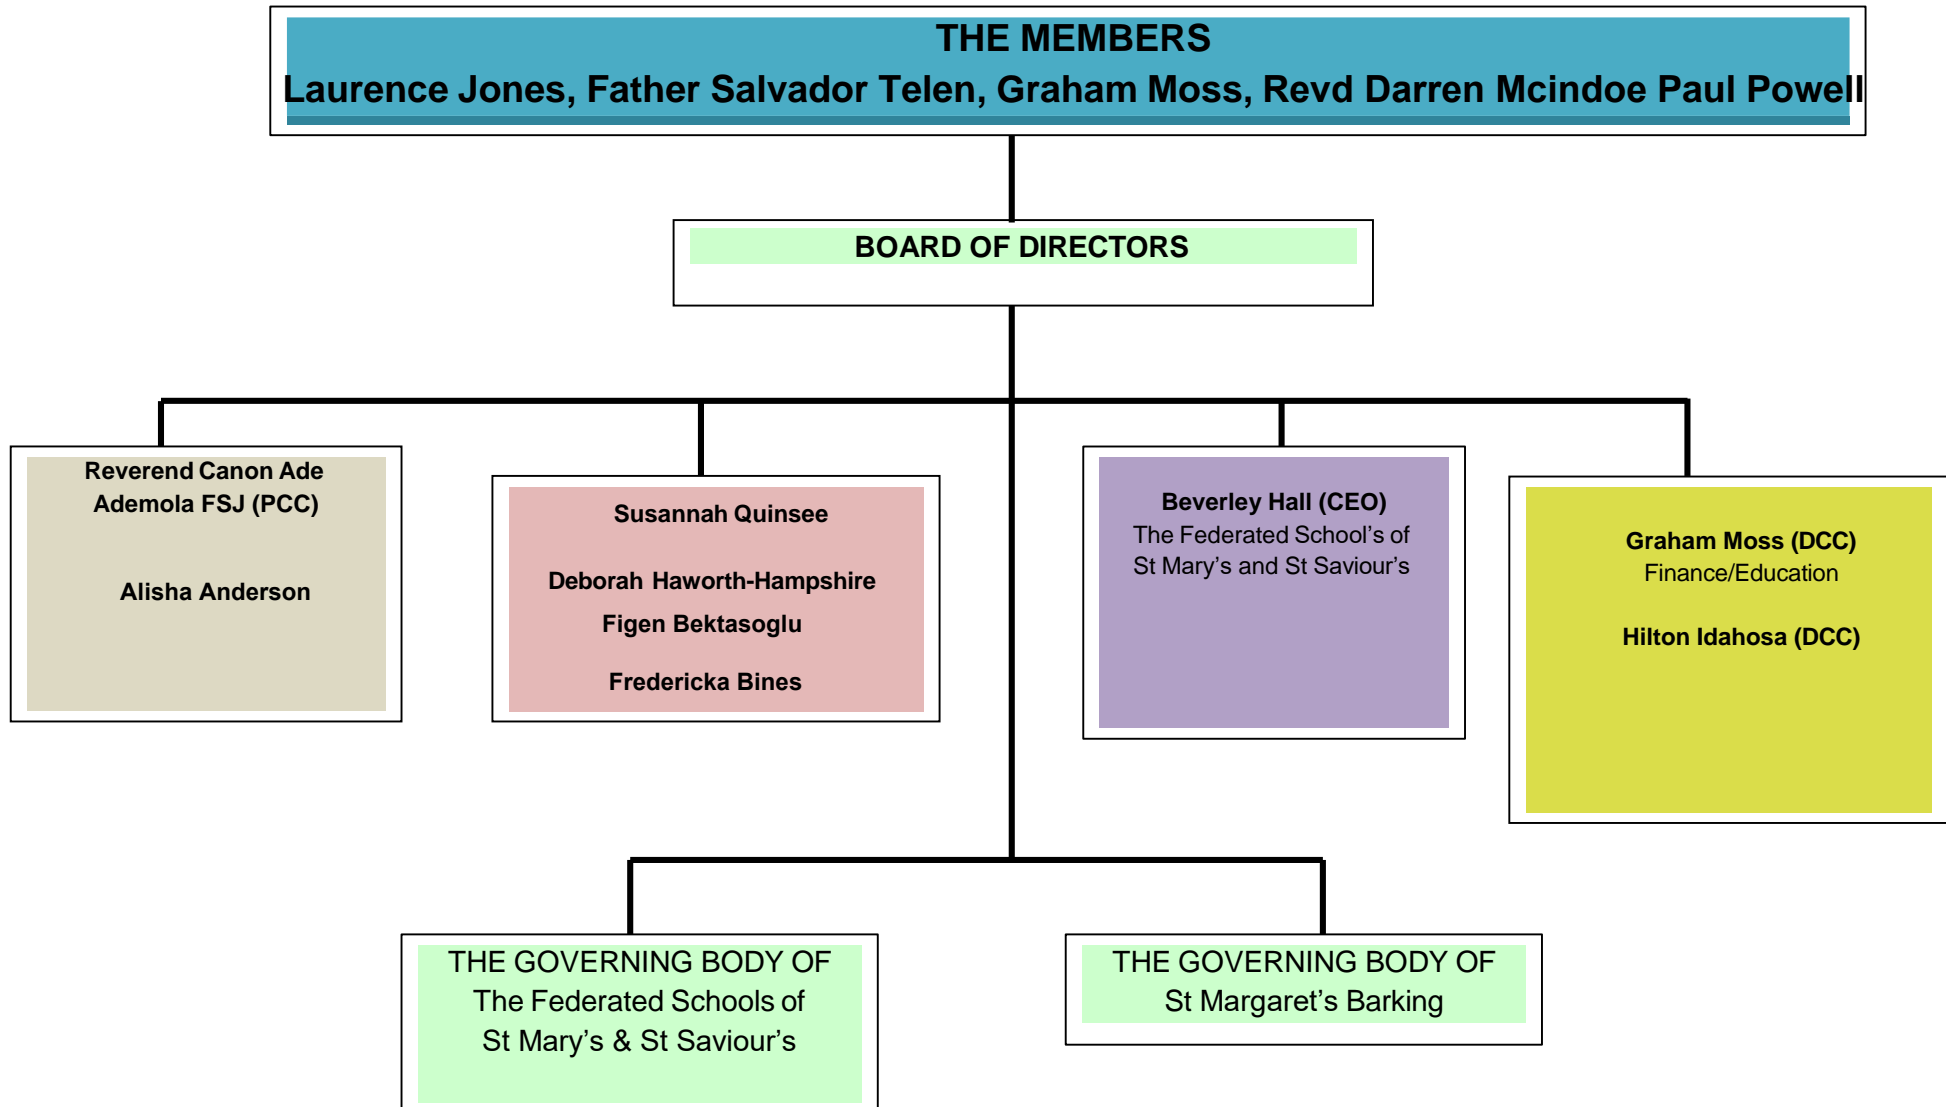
THE MEMBERS
Laurence Jones, Father Salvador Telen, Graham Moss, Revd Darren Mcindoe Paul Powell

BOARD OF DIRECTORS

Reverend Canon Ade Ademola FSJ (PCC)

Alisha Anderson

Susannah Quinsee

Deborah Haworth-Hampshire

Figen Bektasoglu

Fredericka Bines

Beverley Hall (CEO)
The Federated School's of St Mary's and St Saviour's

Graham Moss (DCC)
Finance/Education

Hilton Idahosa (DCC)

THE GOVERNING BODY OF
The Federated Schools of
St Mary's & St Saviour's

THE GOVERNING BODY OF
St Margaret's Barking